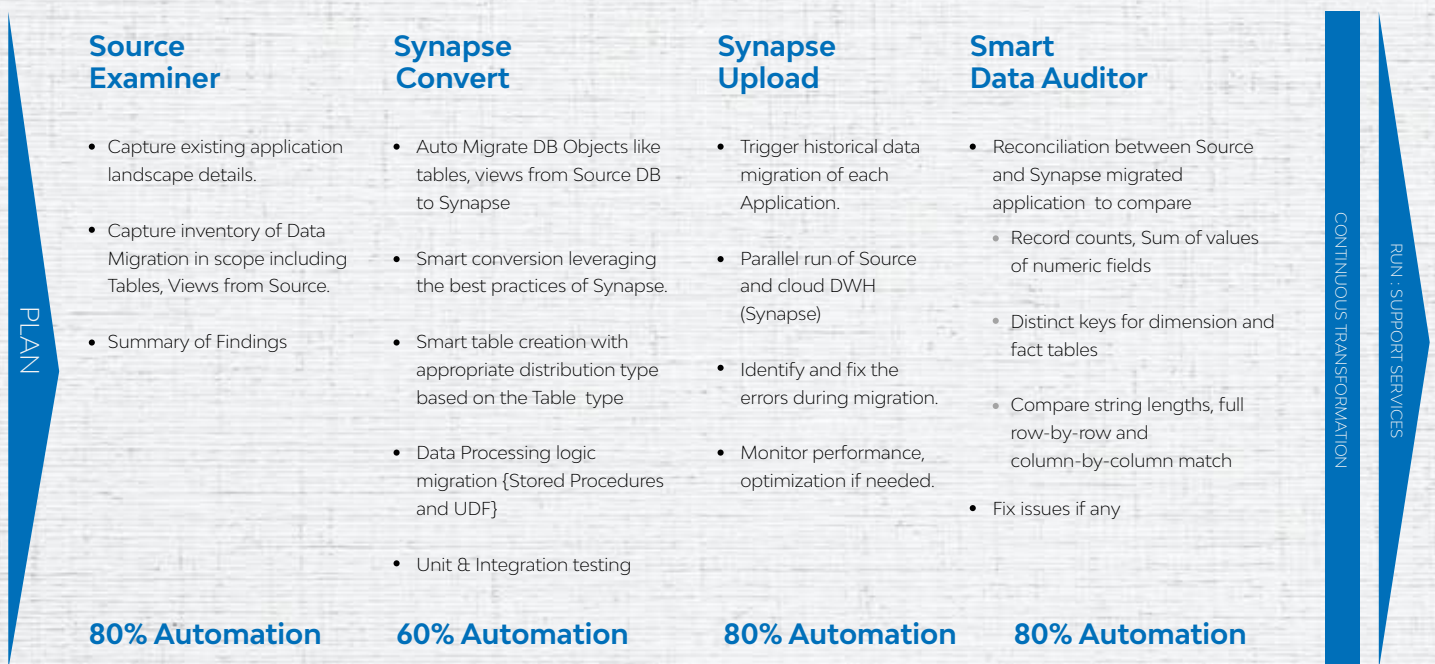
PLAN

Source Examiner

• Capture existing application landscape details.

• Capture inventory of Data Migration in scope including Tables, Views from Source.

• Summary of Findings

80% Automation

Synapse Convert

• Auto Migrate DB Objects like tables, views from Source DB to Synapse

• Smart conversion leveraging the best practices of Synapse.

• Smart table creation with appropriate distribution type based on the Table type

• Data Processing logic migration {Stored Procedures and UDF}

• Unit & Integration testing

60% Automation

Synapse Upload

• Trigger historical data migration of each Application.

• Parallel run of Source and cloud DWH (Synapse)

• Identify and fix the errors during migration.

• Monitor performance, optimization if needed.

80% Automation

Smart Data Auditor

• Reconciliation between Source and Synapse migrated application to compare

• Record counts, Sum of values of numeric fields

• Distinct keys for dimension and fact tables

• Compare string lengths, full row-by-row and column-by-column match

• Fix issues if any

80% Automation

CONTINUOUS TRANSFORMATION

RUN : SUPPORT SERVICES